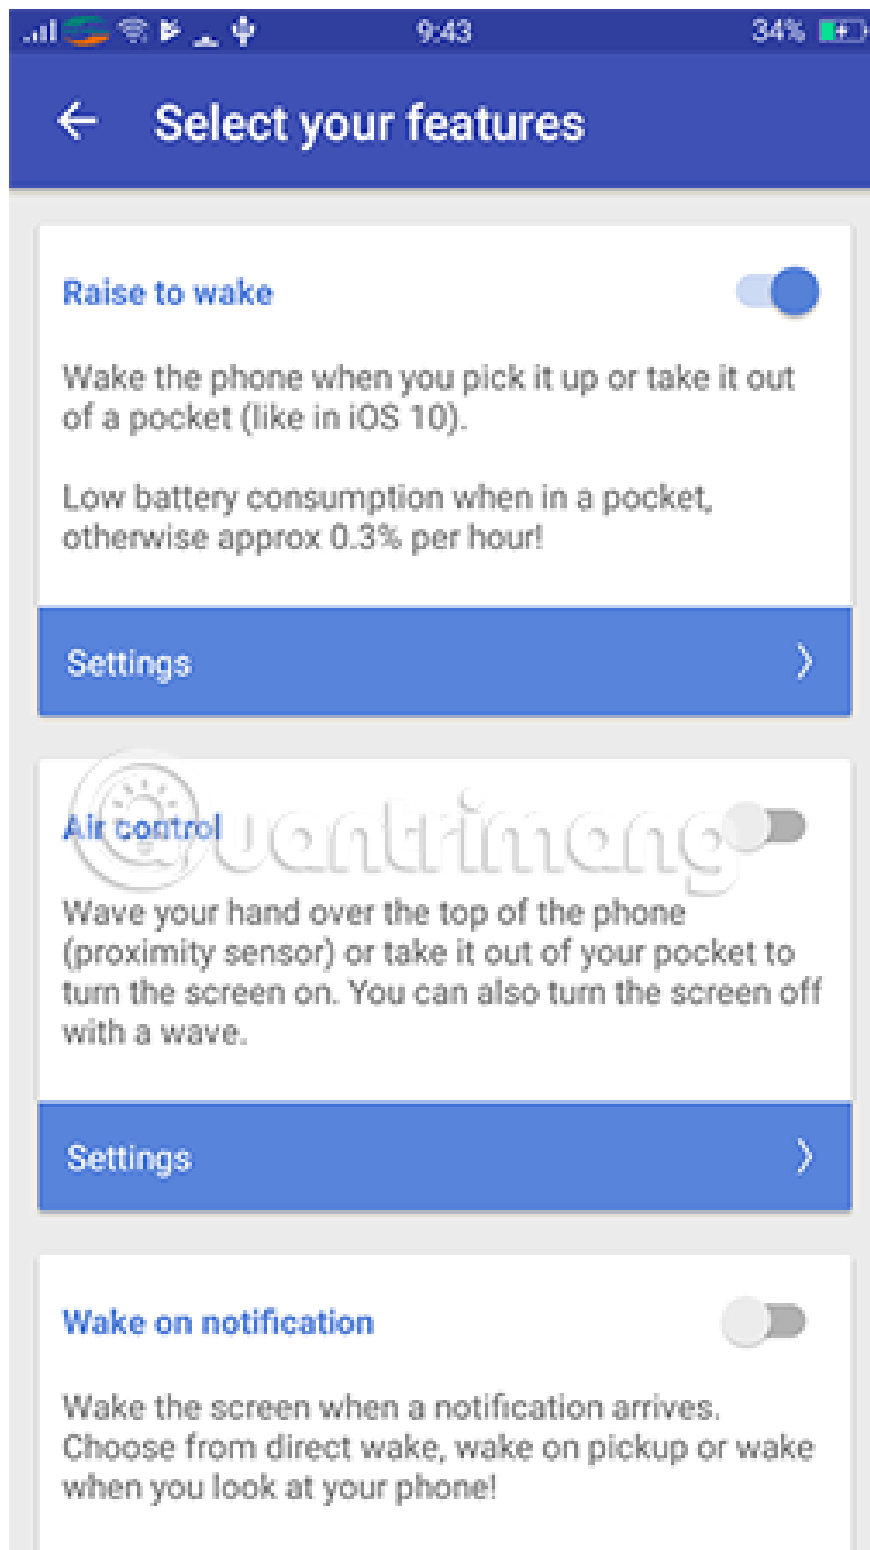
9:43 34%

Select your features

Raise to wake

Wake the phone when you pick it up or take it out of a pocket (like in iOS 10).

Low battery consumption when in a pocket, otherwise approx 0.3% per hour!

Settings

Air control

Quantrimang

Wave your hand over the top of the phone (proximity sensor) or take it out of your pocket to turn the screen on. You can also turn the screen off with a wave.

Settings

Wake on notification

Wake the screen when a notification arrives. Choose from direct wake, wake on pickup or wake when you look at your phone!